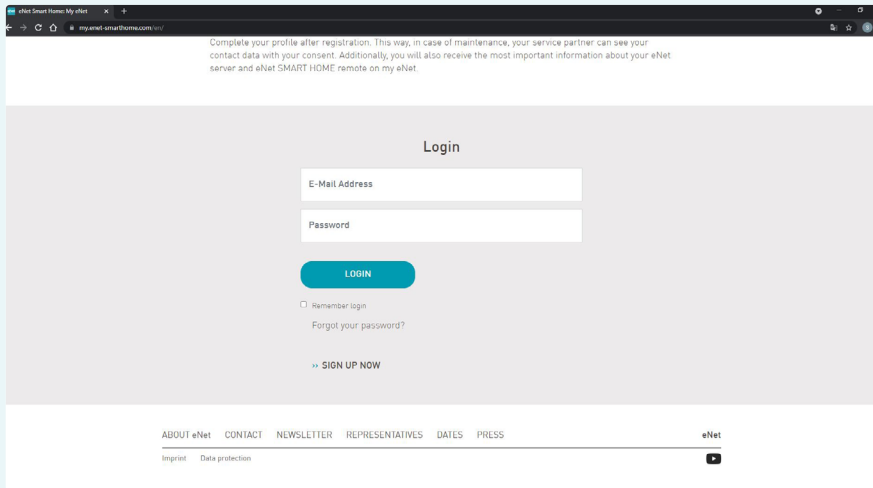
eNet Smart Home: My eNet

my.enet-smarthome.com/en/

Complete your profile after registration. This way, in case of maintenance, your service partner can see your contact data with your consent. Additionally, you will also receive the most important information about your eNet server and eNet SMART HOME remote on my eNet.

Login

E-Mail Address

Password

LOGIN

Remember login

Forgot your password?

›› SIGN UP NOW

ABOUT eNet CONTACT NEWSLETTER REPRESENTATIVES DATES PRESS

eNet

Imprint Data protection